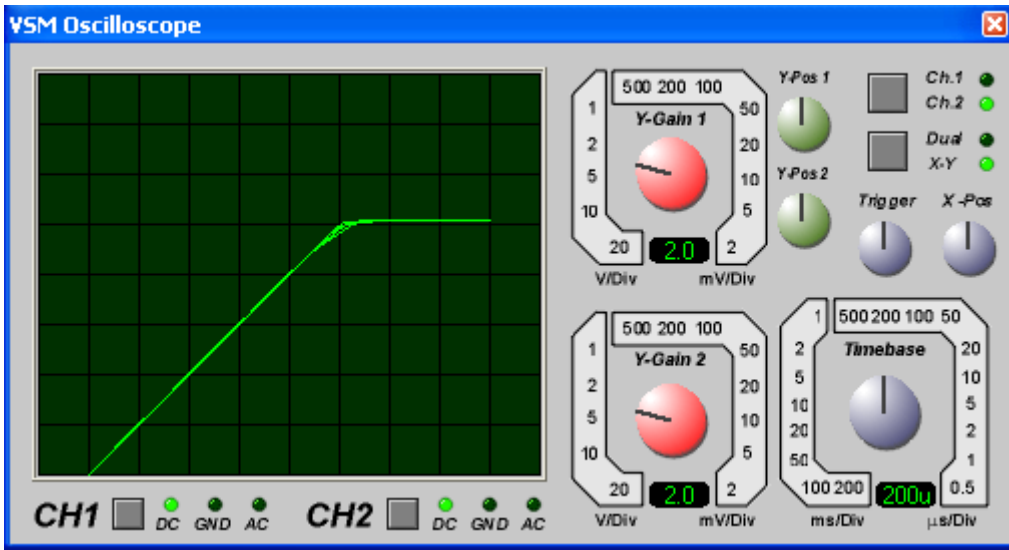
VSM Oscilloscope

500 200 100
Y-Gain 1
1
2
5
10
20
50
20
10
5
2
2.0
V/Div
mV/Div

Y-Pos 1
Y-Pos 2

Ch.1
Ch.2
Dual
X-Y

Trigger
X-Pos

500 200 100
Y-Gain 2
1
2
5
10
20
50
20
10
5
2
2.0
V/Div
mV/Div

1
500 200 100 50
Timebase
2
5
10
20
50
100 200
20
10
5
2
1
0.5
200u
ms/Div
µs/Div

CH1
DC
GND
AC
CH2
DC
GND
AC